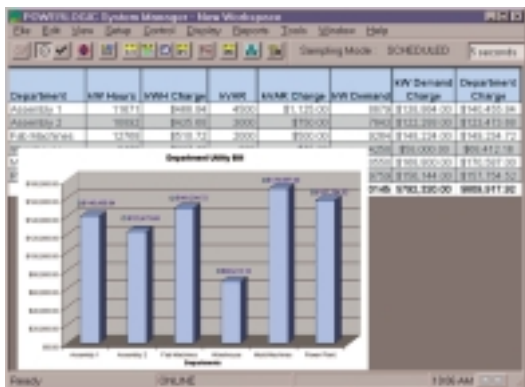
POWERLOGIC System Manager - New Workspace

File Edit View Setup Control Display Reports Tools Window Help

Sampling Mode SCHEDULED 5 seconds

| Department | kW Hours | kWH Charge | kVAR | kVAR Charge | kW Demand | kW Demand Charge | Department Charge |
|---|---|---|---|---|---|---|---|
| Assembly 1 | 11871 | $488.84 | 4500 | $1,125.00 | 8878 | $138,904.00 | $140,455.84 |
| Assembly 2 | 10092 | $405.60 | 3000 | $750.00 | 7842 | $122,288.00 | $123,413.60 |
| Fab Machines | 12760 | $510.72 | 2000 | $500.00 | 9284 | $148,224.00 | $149,234.72 |
| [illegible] | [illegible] | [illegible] | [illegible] | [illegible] | 4250 | $68,000.00 | $68,412.16 |
| M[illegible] | | | | | 9550 | $165,800.00 | $170,597.00 |
| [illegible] | | | | | 9708 | $156,144.00 | $157,154.52 |
| | | | | | 0145 | $782,320.00 | $809,917.92 |

Department Utility Bill

Assembly 1 Assembly 2 Fab Machines Warehouse Mold Machines Power Plant

Department

Ready ONLINE 10:06 AM